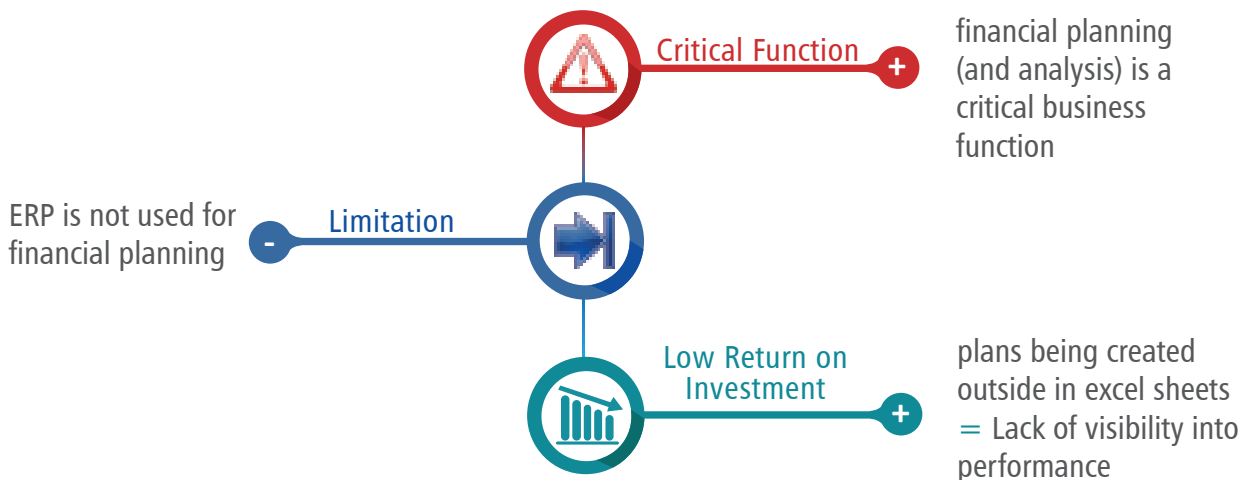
Critical Function

+

financial planning (and analysis) is a critical business function

ERP is not used for financial planning

-

Limitation

Low Return on Investment

+

plans being created outside in excel sheets = Lack of visibility into performance